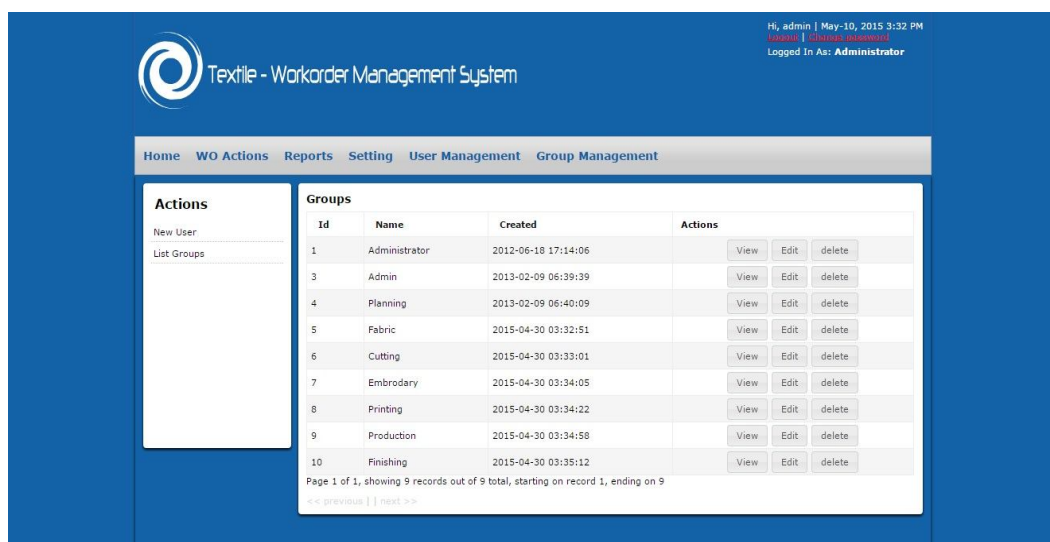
Hi, admin | May-10, 2015 3:32 PM
Logout | Change password
Logged In As: Administrator

Textile - Workorder Management System

Home WO Actions Reports Setting User Management Group Management

Actions
New User
List Groups

Groups

| Id | Name | Created | Actions |
|---|---|---|---|
| 1 | Administrator | 2012-06-18 17:14:06 | View Edit delete |
| 3 | Admin | 2013-02-09 06:39:39 | View Edit delete |
| 4 | Planning | 2013-02-09 06:40:09 | View Edit delete |
| 5 | Fabric | 2015-04-30 03:32:51 | View Edit delete |
| 6 | Cutting | 2015-04-30 03:33:01 | View Edit delete |
| 7 | Embrodary | 2015-04-30 03:34:05 | View Edit delete |
| 8 | Printing | 2015-04-30 03:34:22 | View Edit delete |
| 9 | Production | 2015-04-30 03:34:58 | View Edit delete |
| 10 | Finishing | 2015-04-30 03:35:12 | View Edit delete |

Page 1 of 1, showing 9 records out of 9 total, starting on record 1, ending on 9

<< previous | | next >>